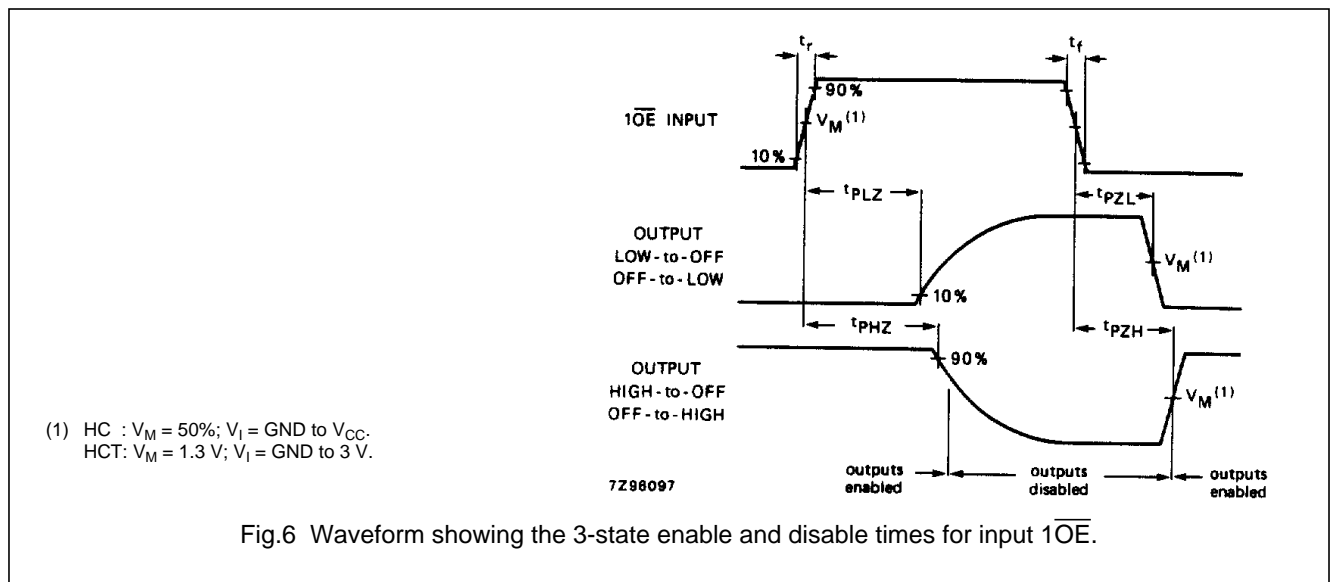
$t_r$

$t_f$

90%

$1\overline{OE}$ INPUT

$V_M^{(1)}$

10%

$t_{PLZ}$

$t_{PZL}$

OUTPUT
LOW-to-OFF
OFF-to-LOW

$V_M^{(1)}$

10%

$t_{PHZ}$

$t_{PZH}$

OUTPUT
HIGH-to-OFF
OFF-to-HIGH

90%

$V_M^{(1)}$

(1) HC : $V_M$ = 50%; $V_I$ = GND to $V_{CC}$.
HCT: $V_M$ = 1.3 V; $V_I$ = GND to 3 V.

7Z96097

outputs enabled

outputs disabled

outputs enabled

Fig.6 Waveform showing the 3-state enable and disable times for input $1\overline{OE}$.